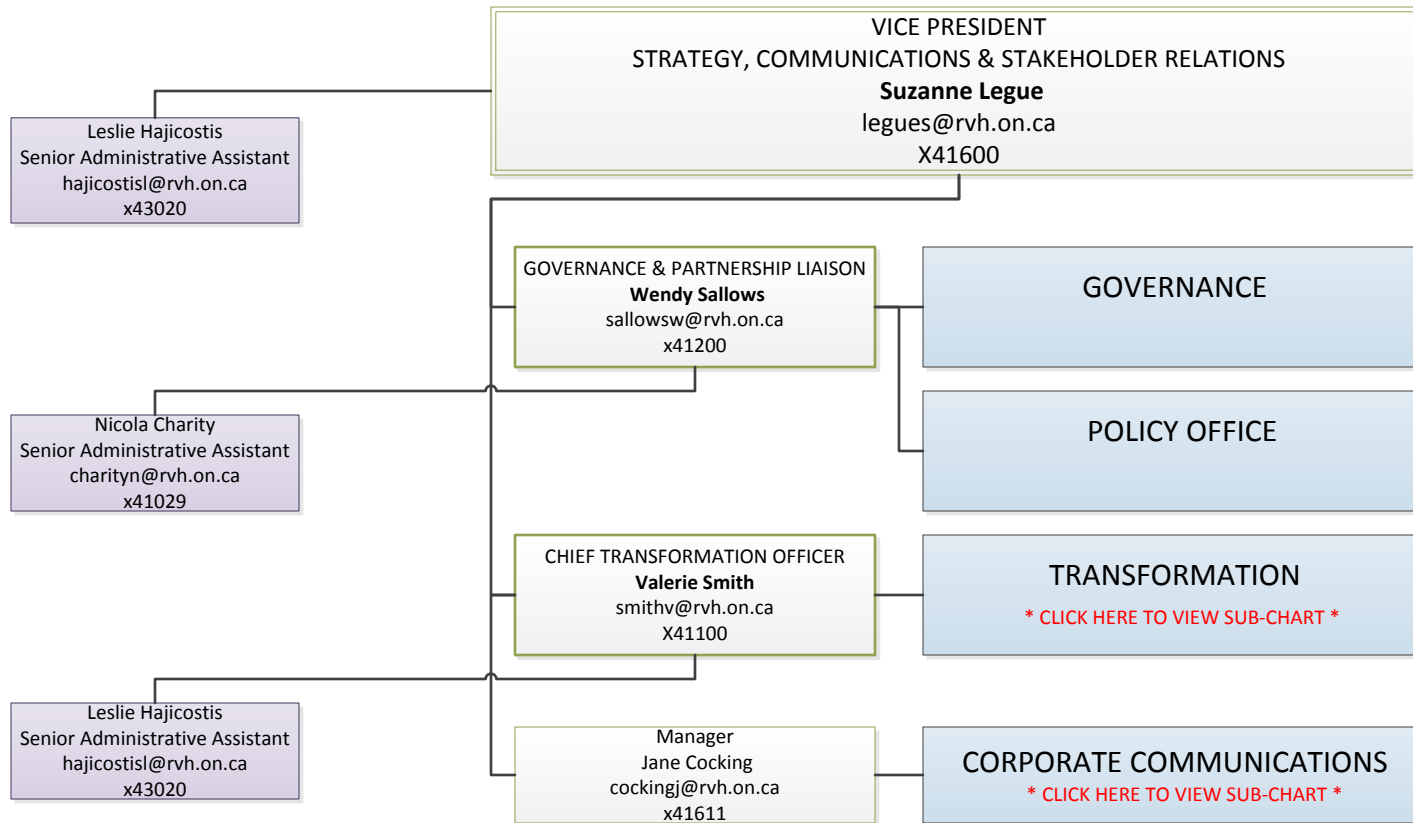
VICE PRESIDENT
STRATEGY, COMMUNICATIONS & STAKEHOLDER RELATIONS
**Suzanne Legue**
legues@rvh.on.ca
X41600

Leslie Hajicostis
Senior Administrative Assistant
hajicostisl@rvh.on.ca
x43020

GOVERNANCE & PARTNERSHIP LIAISON
**Wendy Sallows**
sallowsw@rvh.on.ca
x41200

GOVERNANCE

POLICY OFFICE

Nicola Charity
Senior Administrative Assistant
charityn@rvh.on.ca
x41029

CHIEF TRANSFORMATION OFFICER
**Valerie Smith**
smithv@rvh.on.ca
X41100

TRANSFORMATION
* CLICK HERE TO VIEW SUB-CHART *

Leslie Hajicostis
Senior Administrative Assistant
hajicostisl@rvh.on.ca
x43020

Manager
Jane Cocking
cockingj@rvh.on.ca
x41611

CORPORATE COMMUNICATIONS
* CLICK HERE TO VIEW SUB-CHART *